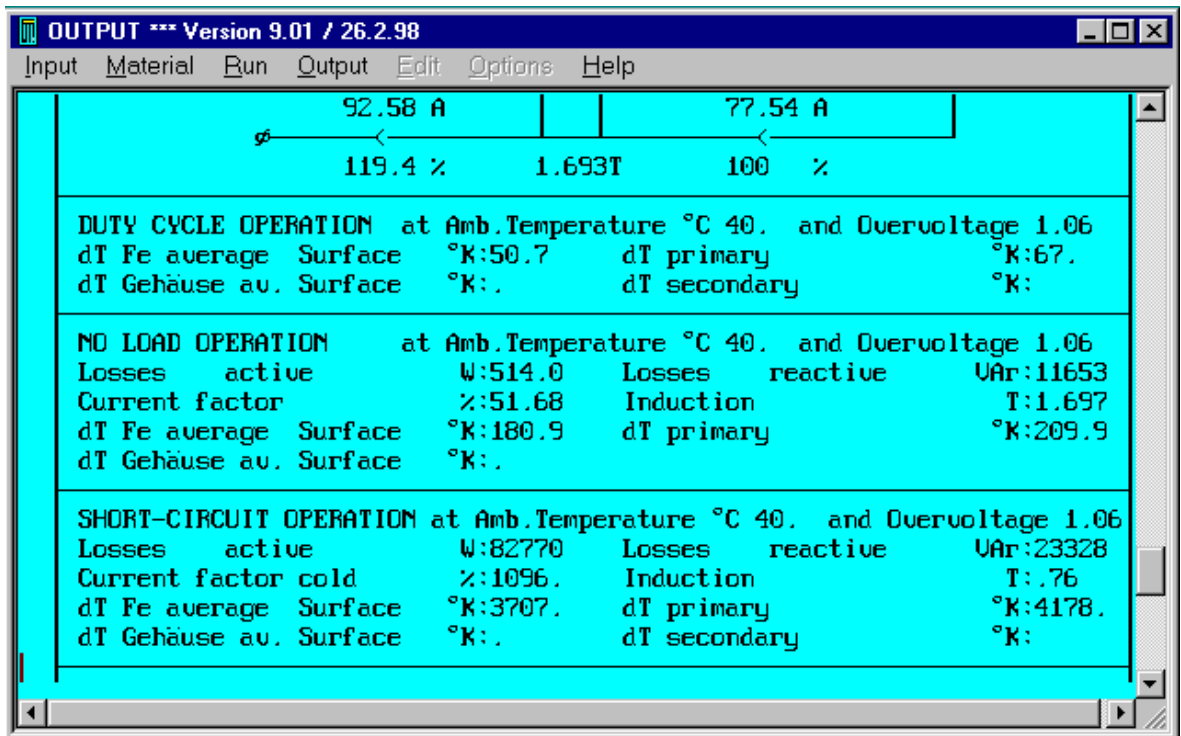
OUTPUT *** Version 9.01 / 26.2.98

Input Material Run Output Edit Options Help

92.58 A 77.54 A

119.4 % 1.693T 100 %

DUTY CYCLE OPERATION at Amb.Temperature °C 40. and Overvoltage 1.06
dT Fe average Surface °K:50.7 dT primary °K:67.
dT Gehäuse av. Surface °K:. dT secondary °K:

NO LOAD OPERATION at Amb.Temperature °C 40. and Overvoltage 1.06
Losses active W:514.0 Losses reactive VAr:11653
Current factor %:51.68 Induction T:1.697
dT Fe average Surface °K:180.9 dT primary °K:209.9
dT Gehäuse av. Surface °K:.

SHORT-CIRCUIT OPERATION at Amb.Temperature °C 40. and Overvoltage 1.06
Losses active W:82770 Losses reactive VAr:23328
Current factor cold %:1096. Induction T:.76
dT Fe average Surface °K:3707. dT primary °K:4178.
dT Gehäuse av. Surface °K:. dT secondary °K: